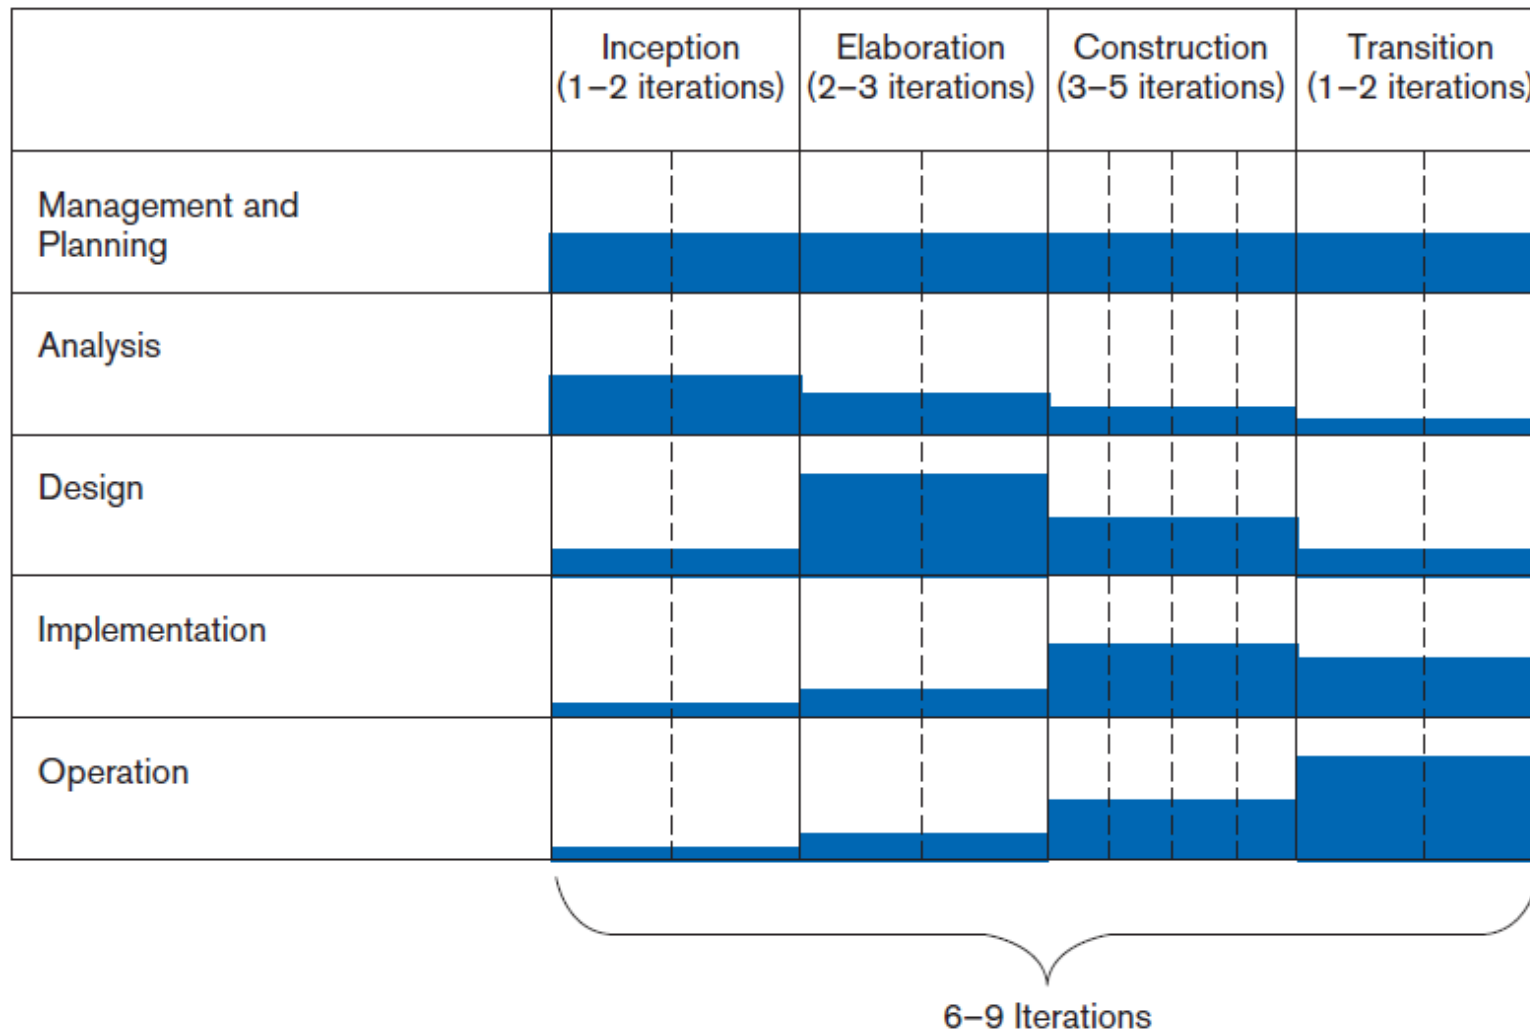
| | Inception (1–2 iterations) | Elaboration (2–3 iterations) | Construction (3–5 iterations) | Transition (1–2 iterations) |
|---|---|---|---|---|
| Management and Planning | | | | |
| Analysis | | | | |
| Design | | | | |
| Implementation | | | | |
| Operation | | | | |

6–9 Iterations